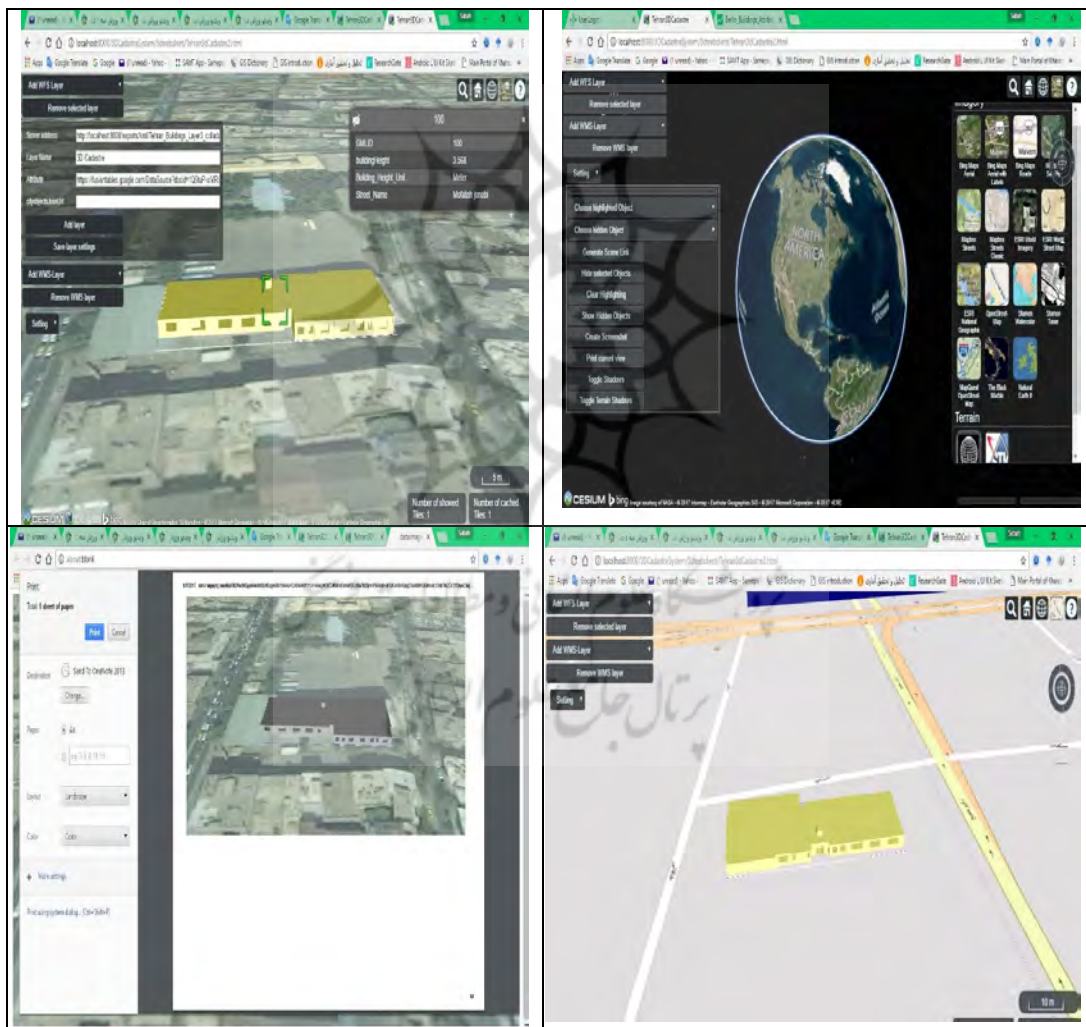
Add WFS Layer
Remove selected layer
Server address http://localhost:8080/geoserver/Tehran_Buildings_Layer3_cdlad
Layer Name 3D Cadastre
Attribute https://fusiontables.google.com/DataSource?docid=
Add layer
Save layer settings
Add WMS Layer
Remove WMS layer
Setting
100
GM_ID 100
building_height 3.568
Building_Height_Unit Meter
Street_Name Mollaleh jonubi
5 m
Number of showed Tiles: 1
Number of cached Tiles: 1
CESIUM

Add WFS Layer
Remove selected layer
Add WMS Layer
Remove WMS layer
Setting
Choose highlighted Object
Choose hidden Object
Generate Scene Link
Hide selected Objects
Clear Highlighting
Show Hidden Objects
Create Screenshot
Print current view
Toggle Shadows
Toggle Terrain Shadows
NORTH AMERICA
Imagery
Bing Maps Aerial
Bing Maps Aerial with Labels
Bing Maps Roads
Mapbox Streets
Mapbox Streets Classic
ESRI World Imagery
ESRI World Street Map
ESRI National Geographic
OpenStreetMap
Stamen Watercolor
Stamen Toner
MapQuest OpenStreetMap
The Black Marble
Natural Earth II
Terrain
CESIUM bing

Print
Total: 1 sheet of paper
Print
Cancel
Destination Send To OneNote 2013
Change...
Pages All
Layout Landscape
Color Color
More settings
Print using system dialog... (Ctrl+Shift+P)

Add WFS Layer
Remove selected layer
Add WMS Layer
Remove WMS layer
Setting
10 m